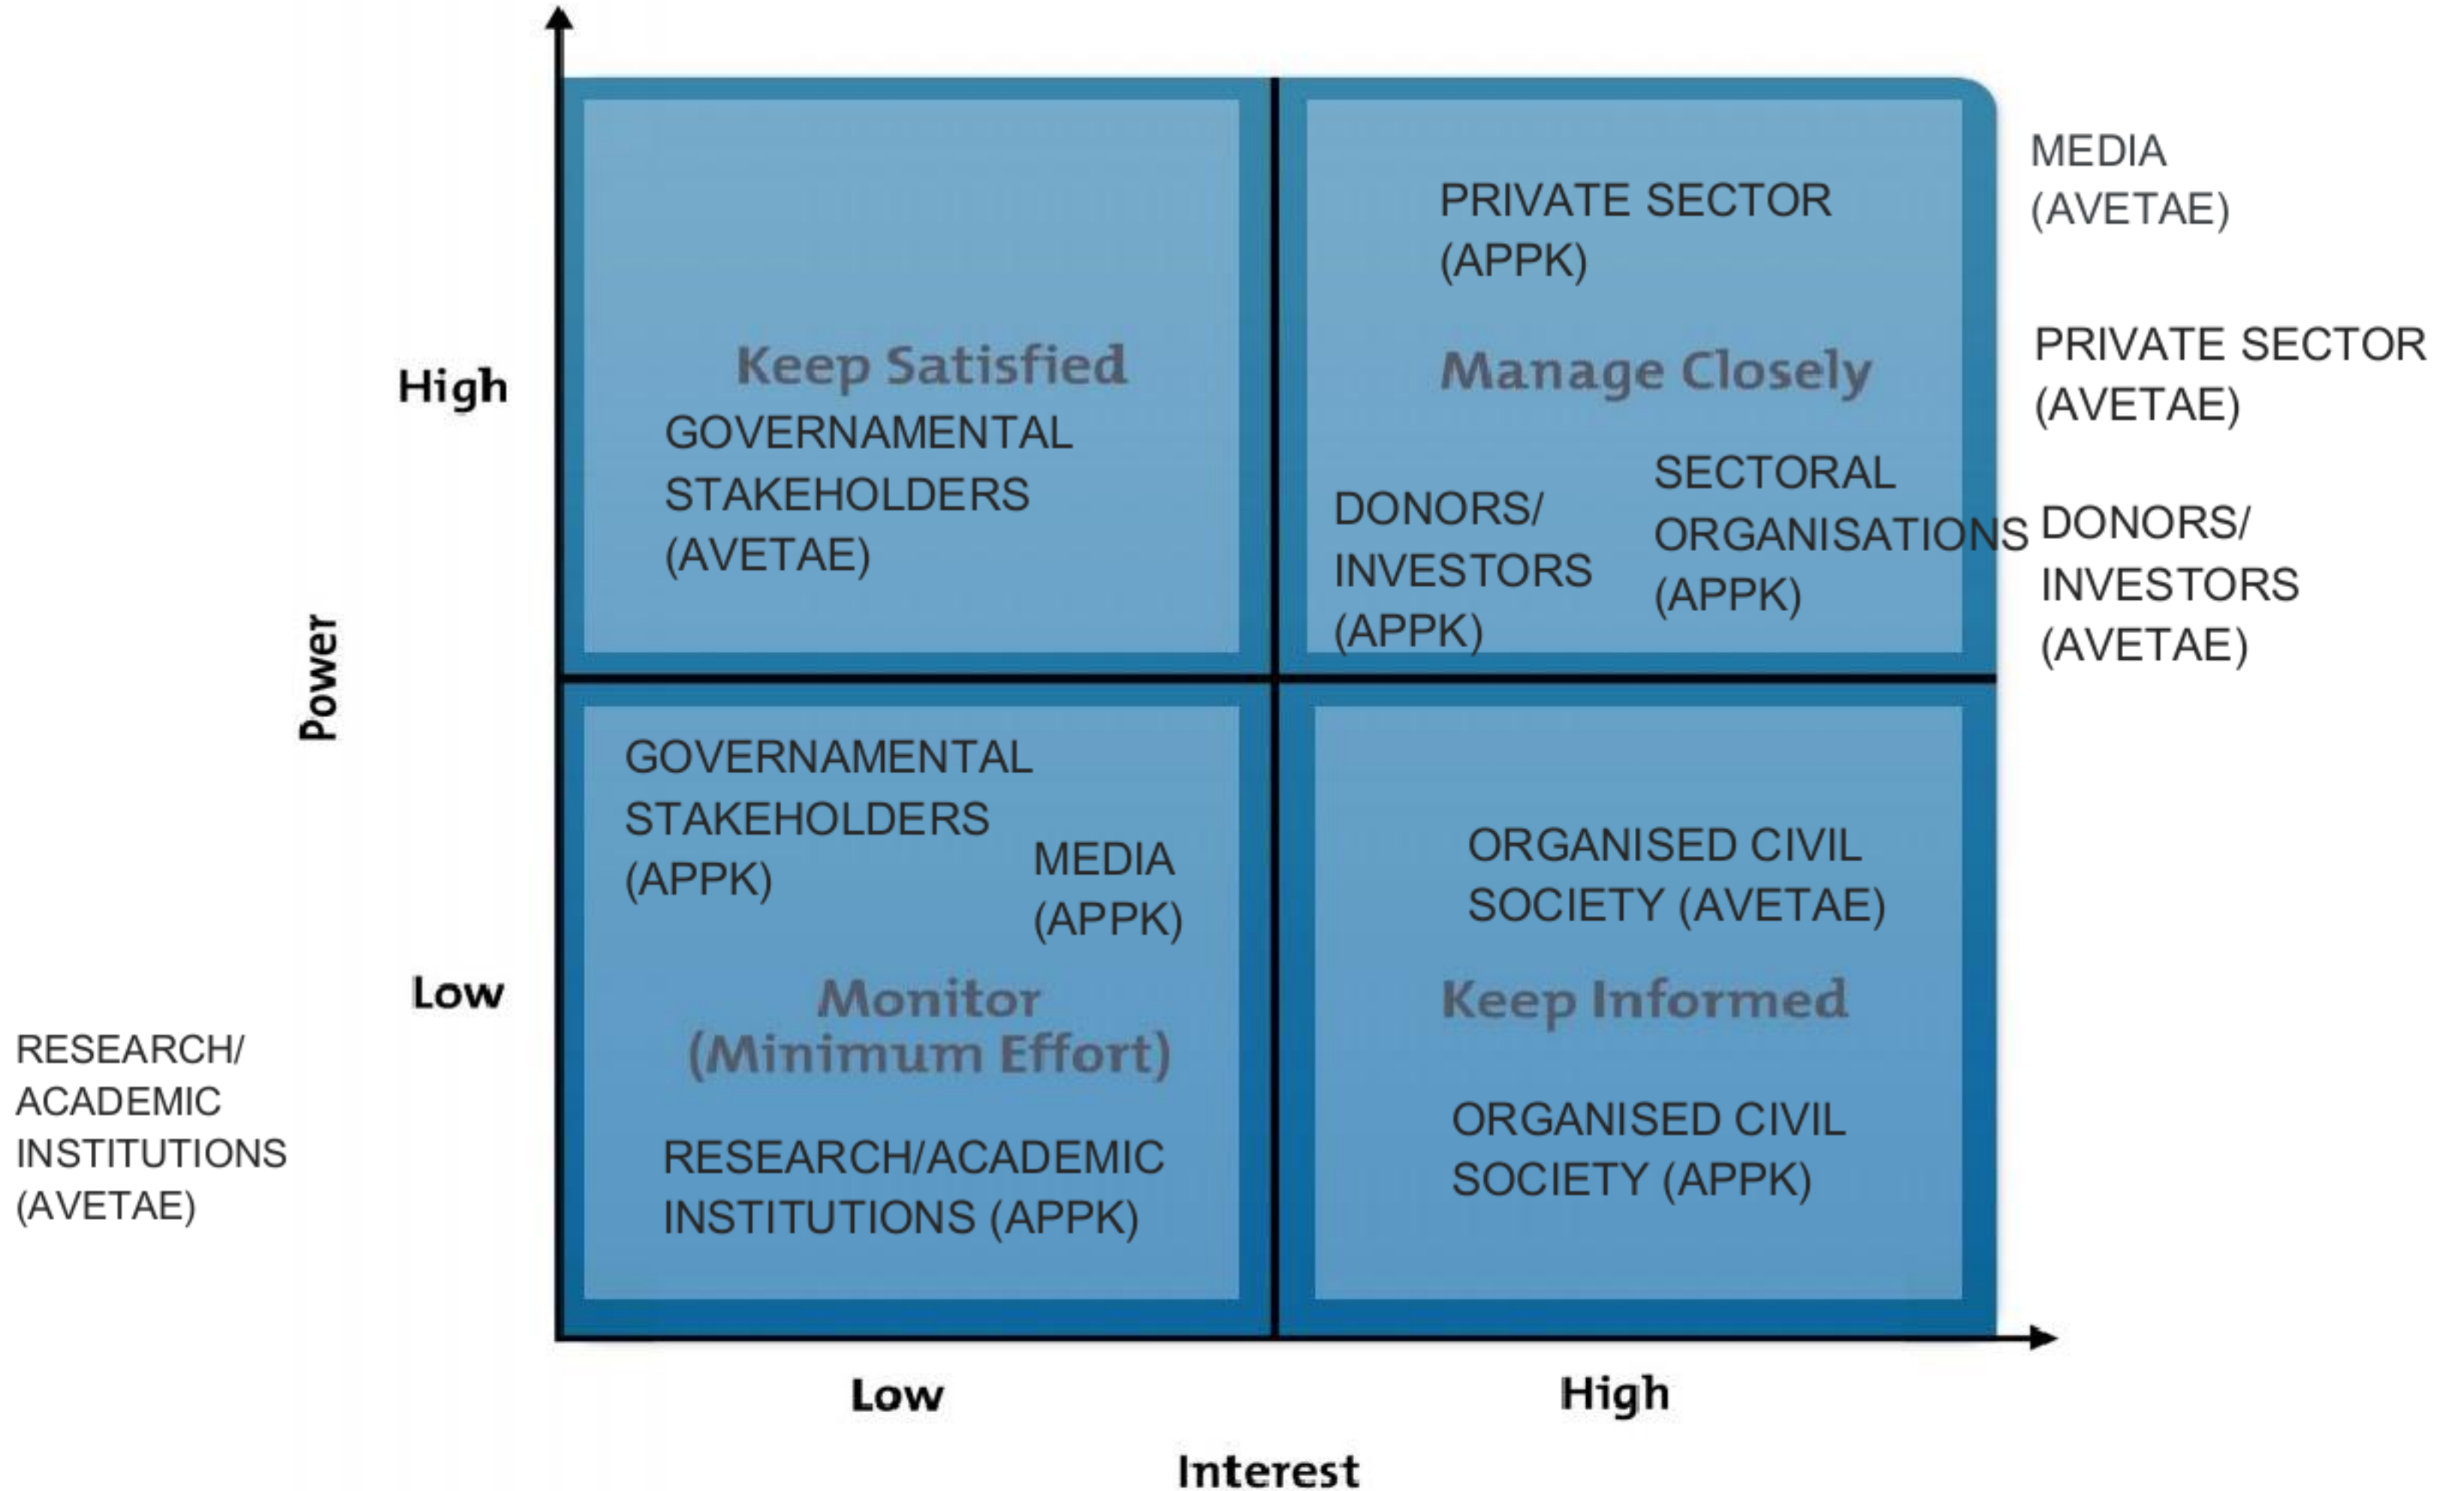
High

Keep Satisfied

GOVERNMENTAL STAKEHOLDERS (AVETAE)

PRIVATE SECTOR (APPK)

Manage Closely

DONORS/ INVESTORS (APPK)

SECTORAL ORGANISATIONS (APPK)

MEDIA (AVETAE)

PRIVATE SECTOR (AVETAE)

DONORS/ INVESTORS (AVETAE)

Power

GOVERNMENTAL STAKEHOLDERS (APPK)

MEDIA (APPK)

Low

Monitor (Minimum Effort)

RESEARCH/ACADEMIC INSTITUTIONS (APPK)

ORGANISED CIVIL SOCIETY (AVETAE)

Keep Informed

ORGANISED CIVIL SOCIETY (APPK)

RESEARCH/ ACADEMIC INSTITUTIONS (AVETAE)

Low

High

Interest